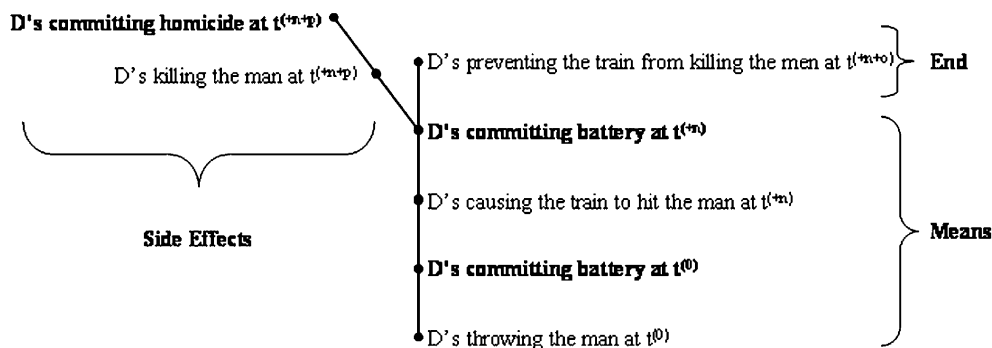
**D's committing homicide at $t^{(+n+p)}$**

D's killing the man at $t^{(+n+p)}$

D's preventing the train from killing the men at $t^{(+n+o)}$

**End**

**D's committing battery at $t^{(+n)}$**

D's causing the train to hit the man at $t^{(+n)}$

**Side Effects**

**Means**

**D's committing battery at $t^{(0)}$**

D's throwing the man at $t^{(0)}$